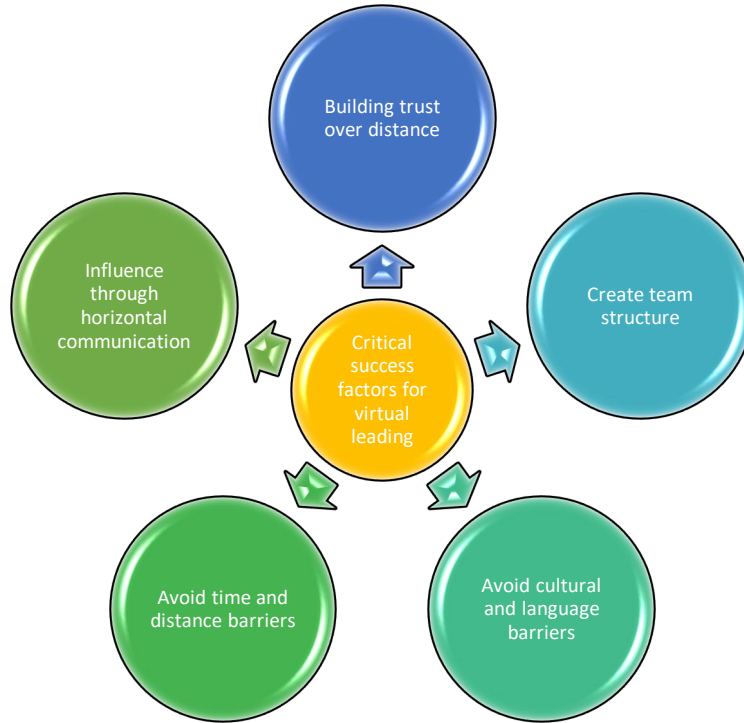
Critical success factors for virtual leading

Building trust over distance

Create team structure

Avoid cultural and language barriers

Avoid time and distance barriers

Influence through horizontal communication